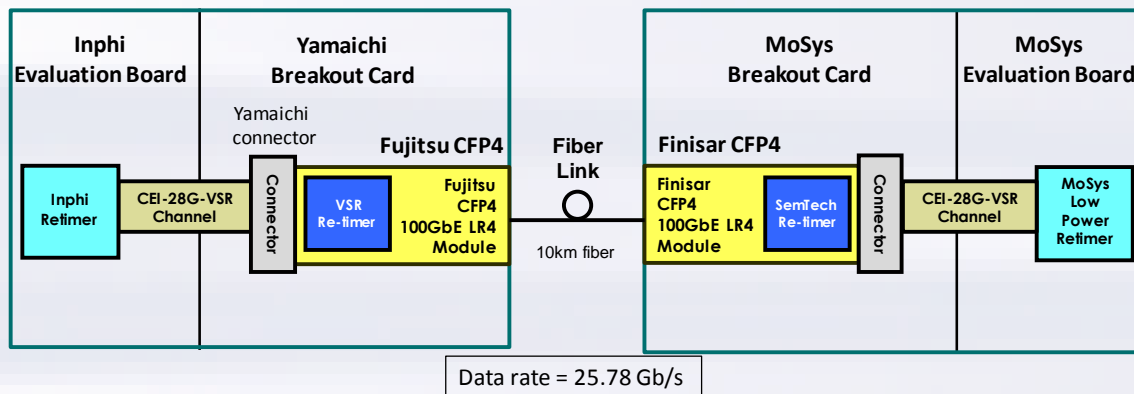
Inphi Evaluation Board

Yamaichi Breakout Card

Yamaichi connector

Fujitsu CFP4

Inphi Retimer

CEI-28G-VSR Channel

Connector

VSR Re-timer

Fujitsu CFP4 100GbE LR4 Module

Fiber Link

10km fiber

MoSys Breakout Card

Finisar CFP4

Finisar CFP4 100GbE LR4 Module

SemTech Re-timer

Connector

MoSys Evaluation Board

CEI-28G-VSR Channel

MoSys Low Power Retimer

Data rate = 25.78 Gb/s